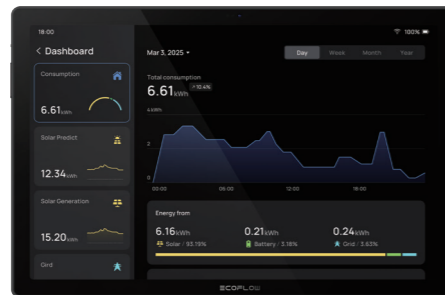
18:00

100%

< Dashboard

Consumption

6.61kWh

Solar Predict

12.34kWh

Solar Generation

15.20kWh

Grid

Mar 3, 2025 ▾

Day

Week

Month

Year

Total consumption

6.61kWh

^ 10.4%

kWh

4

2

0

00:00

06:00

12:00

18:00

Energy from

6.16kWh

Solar / 93.19%

0.21kWh

Battery / 3.18%

0.24kWh

Grid / 3.63%

ECOFLOW